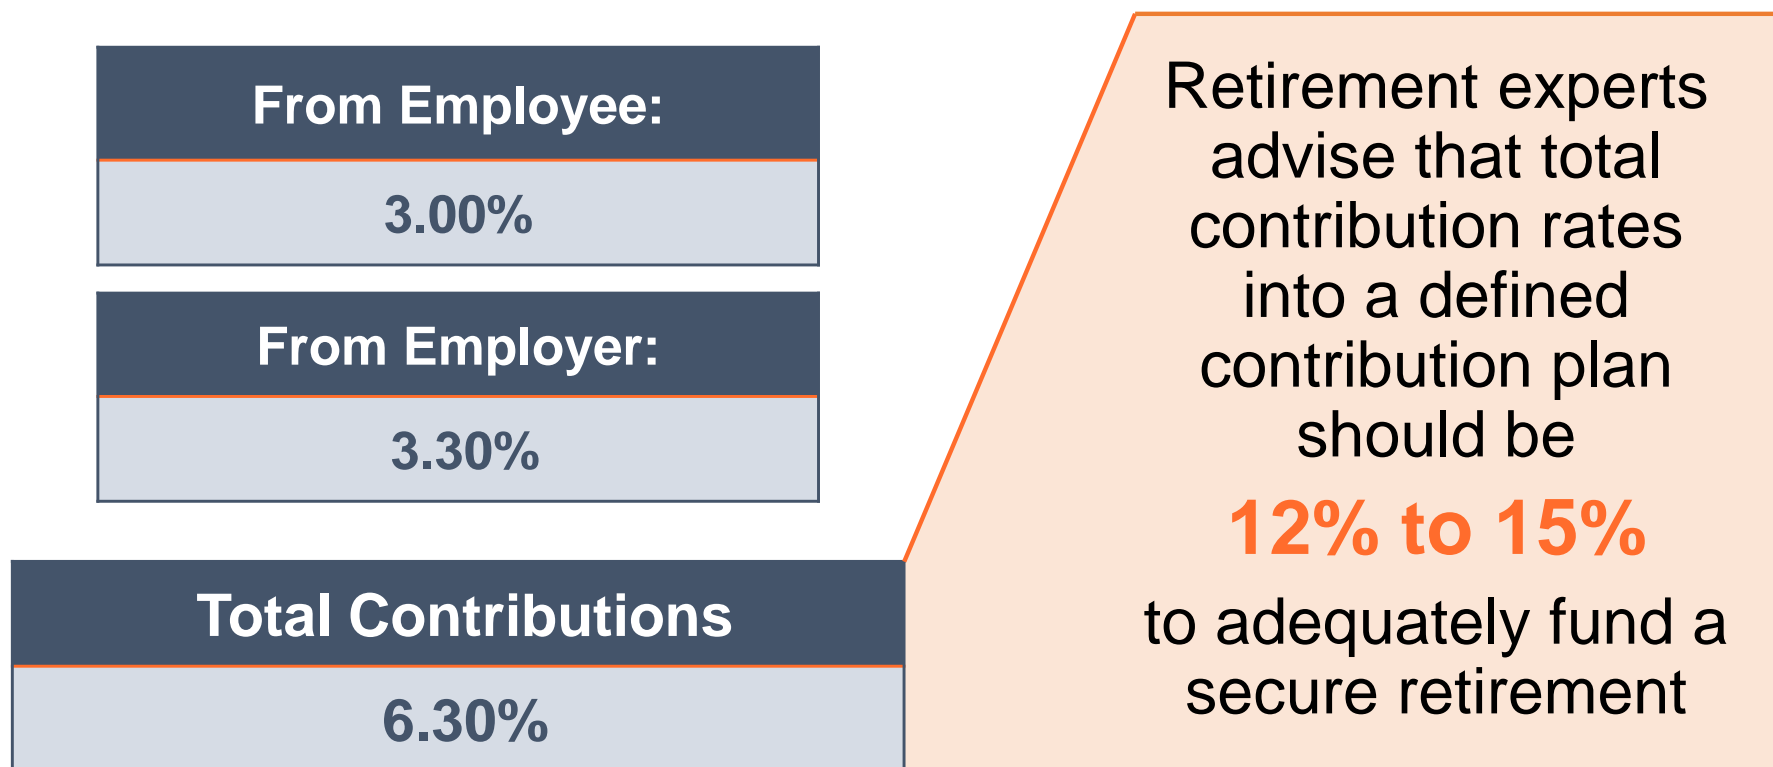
From Employee:

3.00%

From Employer:

3.30%

Total Contributions

6.30%

Retirement experts advise that total contribution rates into a defined contribution plan should be

12% to 15%

to adequately fund a secure retirement